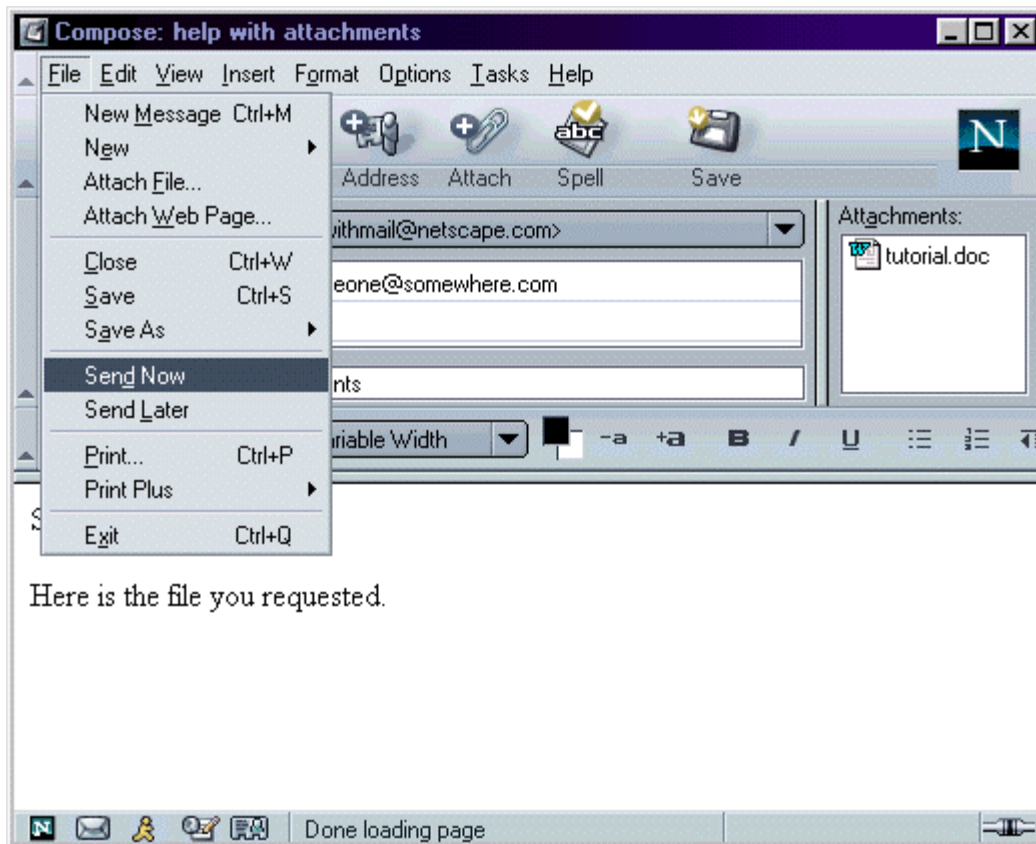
Compose: help with attachments

File Edit View Insert Format Options Tasks Help

New Message Ctrl+M
New
Attach File...
Attach Web Page...
Close Ctrl+W
Save Ctrl+S
Save As
Send Now
Send Later
Print... Ctrl+P
Print Plus
Exit Ctrl+Q

Address Attach Spell Save

N

withmail@netscape.com>

eone@somewhere.com

nts

Attachments:
tutorial.doc

riable Width

-a +a B I U

S

Here is the file you requested.

Done loading page